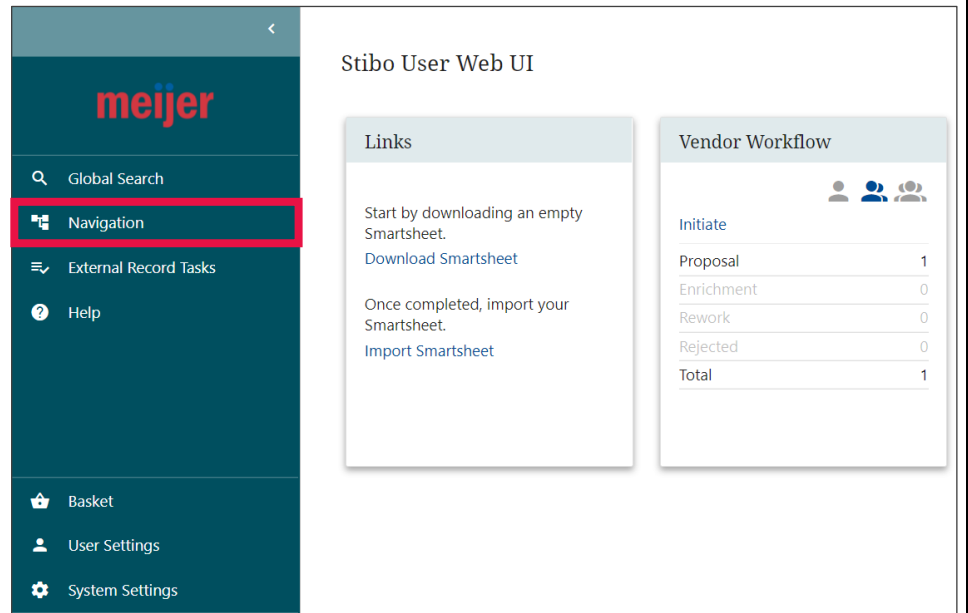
‹

meijer

Global Search

Navigation

External Record Tasks

Help

Basket

User Settings

System Settings

Stibo User Web UI

Links

Start by downloading an empty Smartsheet.

Download Smartsheet

Once completed, import your Smartsheet.

Import Smartsheet

Vendor Workflow

Initiate

| | |
|---|---|
| Proposal | 1 |
| Enrichment | 0 |
| Rework | 0 |
| Rejected | 0 |
| Total | 1 |